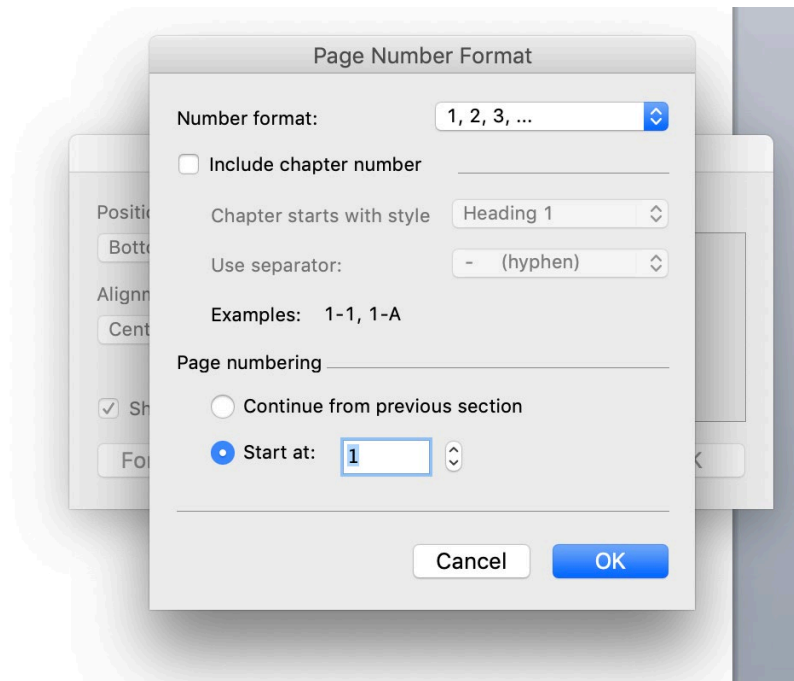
Page Number Format

Number format: 1, 2, 3, ...

Include chapter number

Chapter starts with style Heading 1

Use separator: - (hyphen)

Examples: 1-1, 1-A

Page numbering

Continue from previous section

Start at: 1

Cancel OK

Positi

Botto

Alignn

Cent

Sh

Fo

K